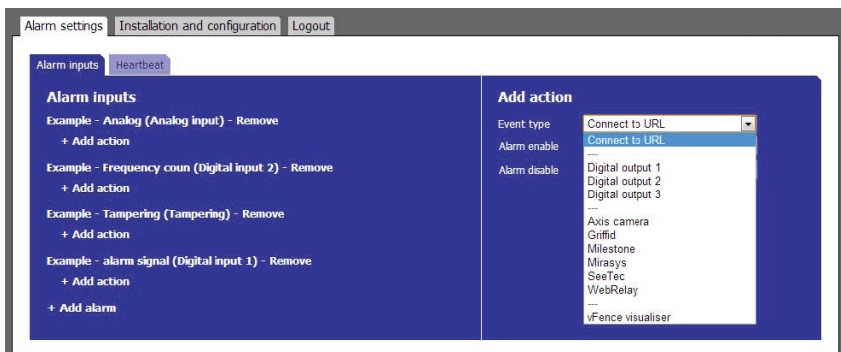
Alarm settings | Installation and configuration | Logout

Alarm inputs | Heartbeat

Alarm inputs

Example - Analog (Analog input) - Remove

+ Add action

Example - Frequency coun (Digital input 2) - Remove

+ Add action

Example - Tampering (Tampering) - Remove

+ Add action

Example - alarm signal (Digital input 1) - Remove

+ Add action

+ Add alarm

Add action

Event type | Connect to URL

Alarm enable

Alarm disable

Connect to URL
---
Digital output 1
Digital output 2
Digital output 3
---
Axis camera
Griffid
Milestone
Mirasys
SeeTec
WebRelay
---
vFence visualiser